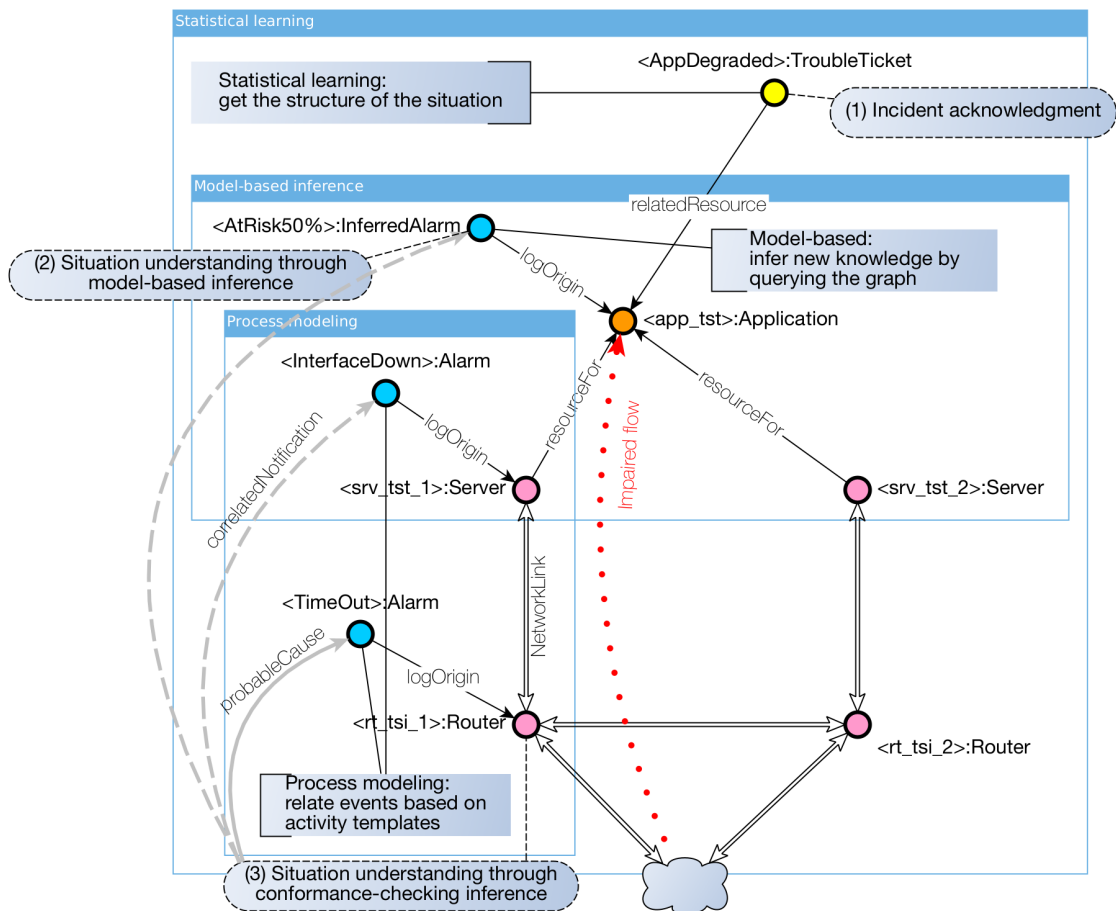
Statistical learning

Statistical learning: get the structure of the situation

<AppDegraded>:TroubleTicket

(1) Incident acknowledgment

Model-based inference

relatedResource

<AtRisk50%>:InferredAlarm

Model-based: infer new knowledge by querying the graph

(2) Situation understanding through model-based inference

logOrigin

<app_tst>:Application

Process modeling

<InterfaceDown>:Alarm

resourceFor

resourceFor

correlatedNotification

logOrigin

Impaired flow

<srv_tst_1>:Server

<srv_tst_2>:Server

NetworkLink

<TimeOut>:Alarm

probableCause

logOrigin

<rt_tsi_1>:Router

<rt_tsi_2>:Router

Process modeling: relate events based on activity templates

(3) Situation understanding through conformance-checking inference